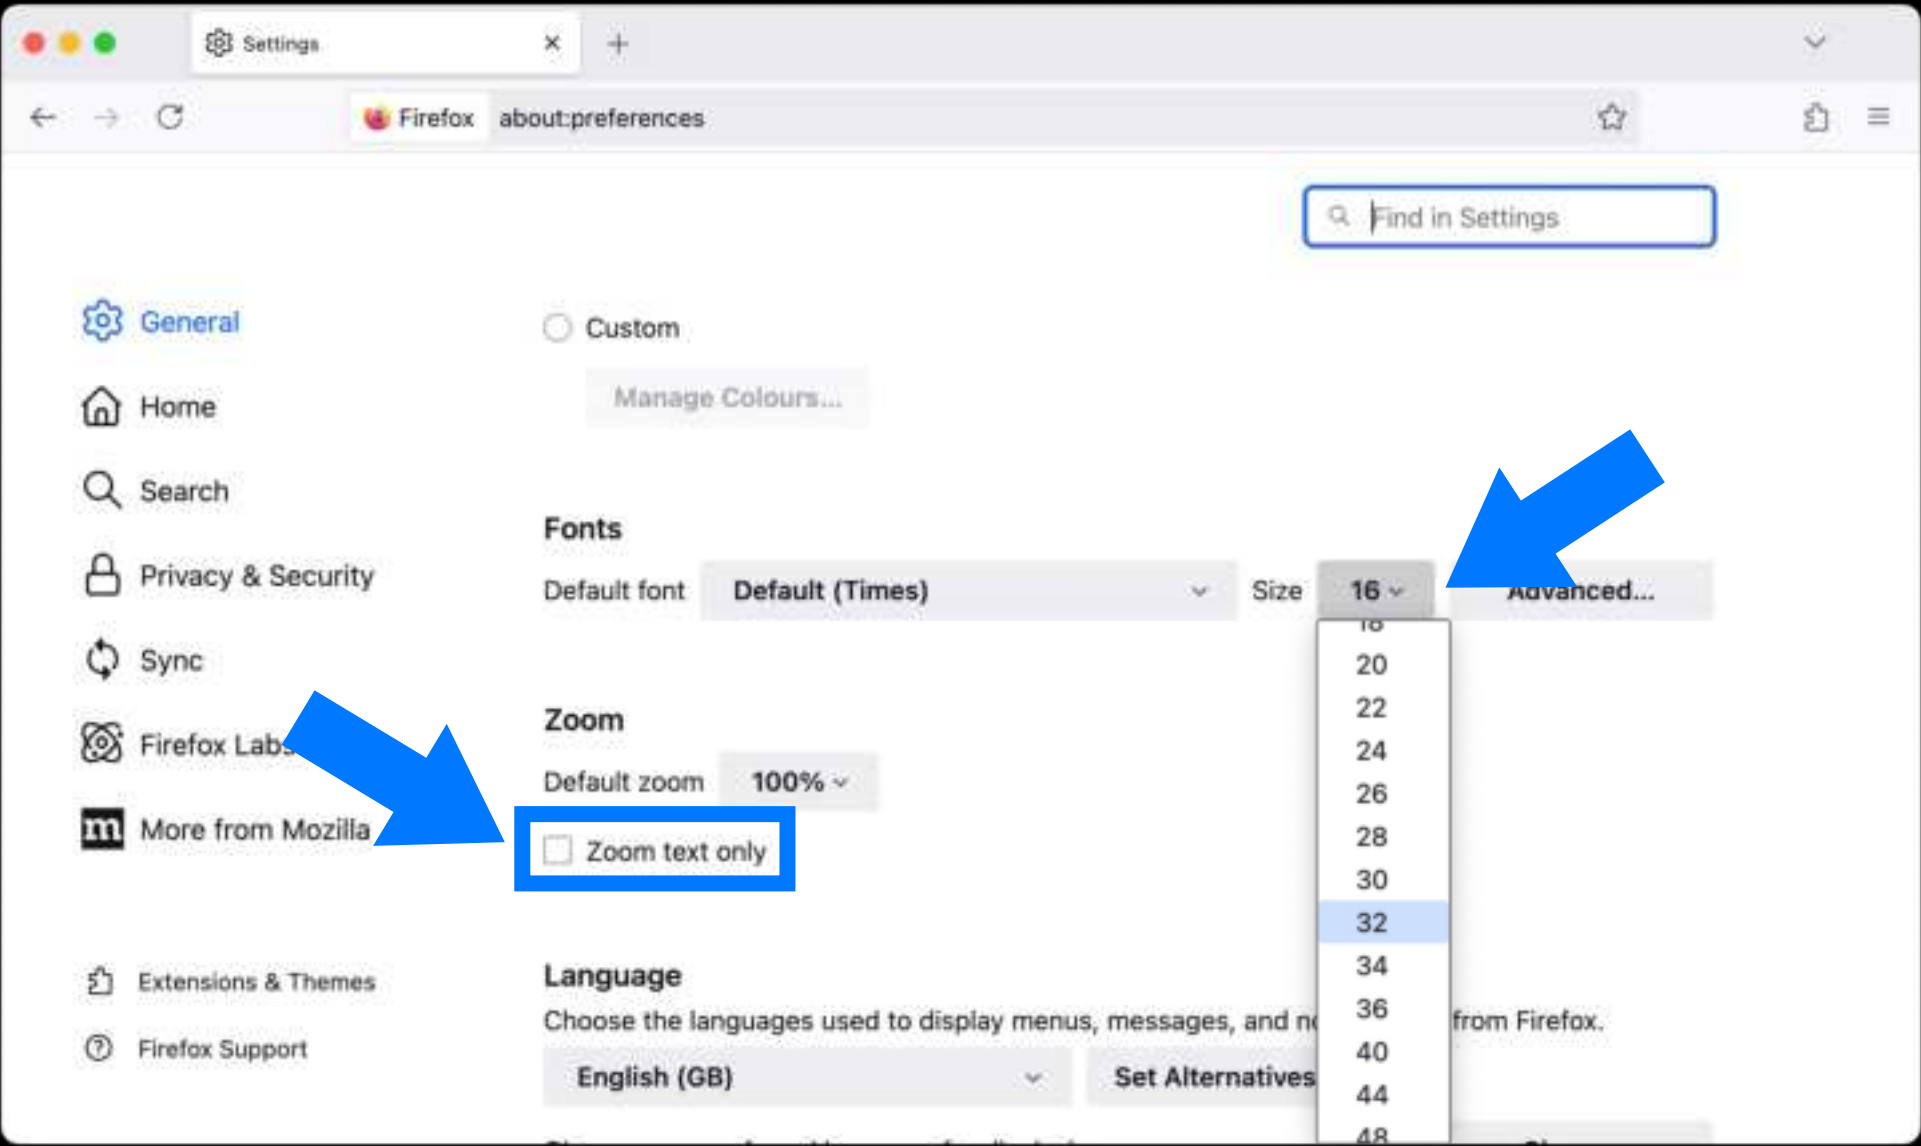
Settings ×
+
Firefox about:preferences
Find in Settings

General
Home
Search
Privacy & Security
Sync
Firefox Labs
More from Mozilla

Extensions & Themes
Firefox Support

Custom
Manage Colours...

Fonts
Default font Default (Times) Size 16 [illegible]dvanced...

Zoom
Default zoom 100%
Zoom text only

Language
Choose the languages used to display menus, messages, and n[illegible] from Firefox.
English (GB) Set Alternatives

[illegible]
20
22
24
26
28
30
32
34
36
40
44
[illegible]